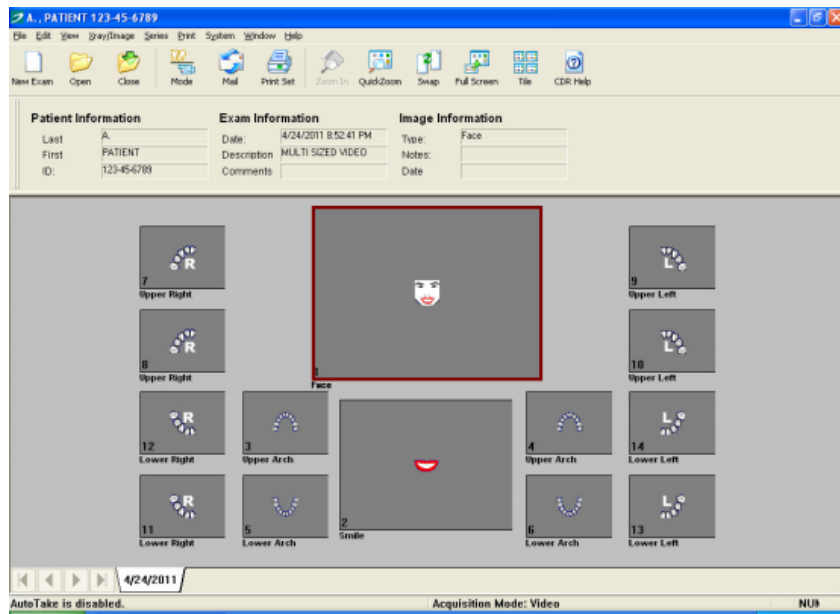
A., PATIENT 123-45-6789

File Edit View Xray/Image Series Print System Window Help

New Exam Open Close Mode Mail Print Set Zoom In QuickZoom Swap Full Screen Tile CDR Help

Patient Information
Last A.
First PATIENT
ID: 123-45-6789

Exam Information
Date: 4/24/2011 8:52:41 PM
Description MULTI SIZED VIDEO
Comments

Image Information
Type: Face
Notes:
Date

R
7
Upper Right

R
8
Upper Right

1
Face

L
9
Upper Left

L
10
Upper Left

R
12
Lower Right

3
Upper Arch

2
Smile

4
Upper Arch

L
14
Lower Left

R
11
Lower Right

5
Lower Arch

6
Lower Arch

L
13
Lower Left

4/24/2011

AutoTake is disabled.
Acquisition Mode: Video
NUM